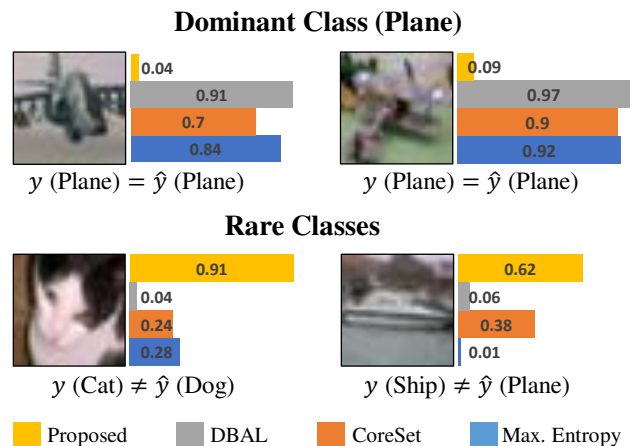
**Dominant Class (Plane)**

0.04
0.91
0.7
0.84

$y$ (Plane) = $\hat{y}$ (Plane)

0.09
0.97
0.9
0.92

$y$ (Plane) = $\hat{y}$ (Plane)

**Rare Classes**

0.91
0.04
0.24
0.28

$y$ (Cat) $\neq$ $\hat{y}$ (Dog)

0.62
0.06
0.38
0.01

$y$ (Ship) $\neq$ $\hat{y}$ (Plane)

Proposed DBAL CoreSet Max. Entropy